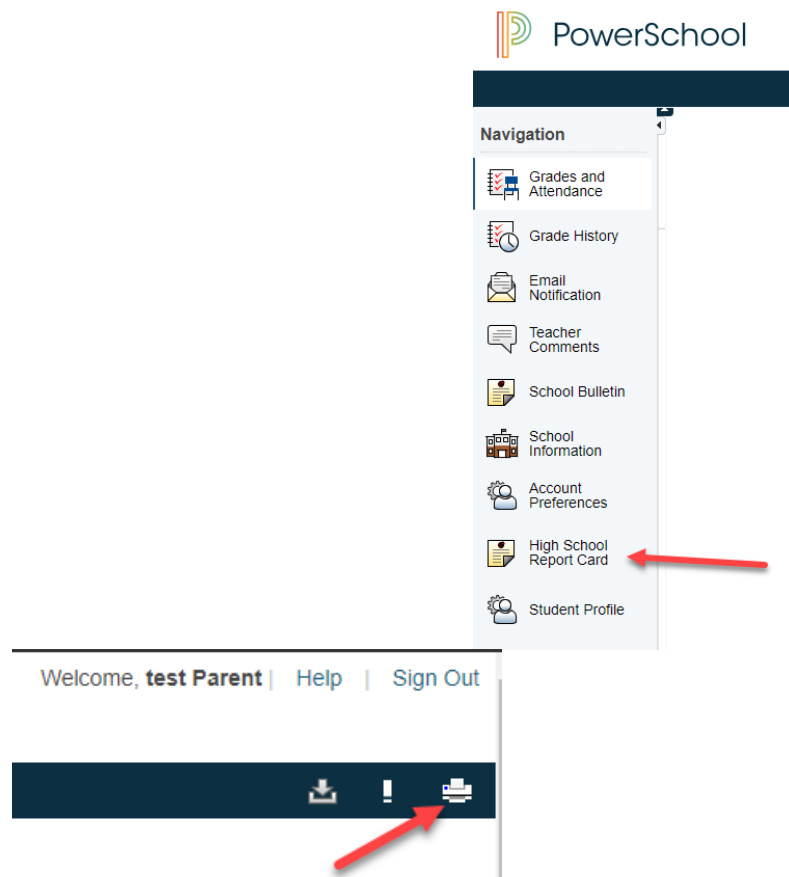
PowerSchool

Navigation

Grades and Attendance

Grade History

Email Notification

Teacher Comments

School Bulletin

School Information

Account Preferences

High School Report Card

Student Profile

Welcome, **test Parent** | Help | Sign Out